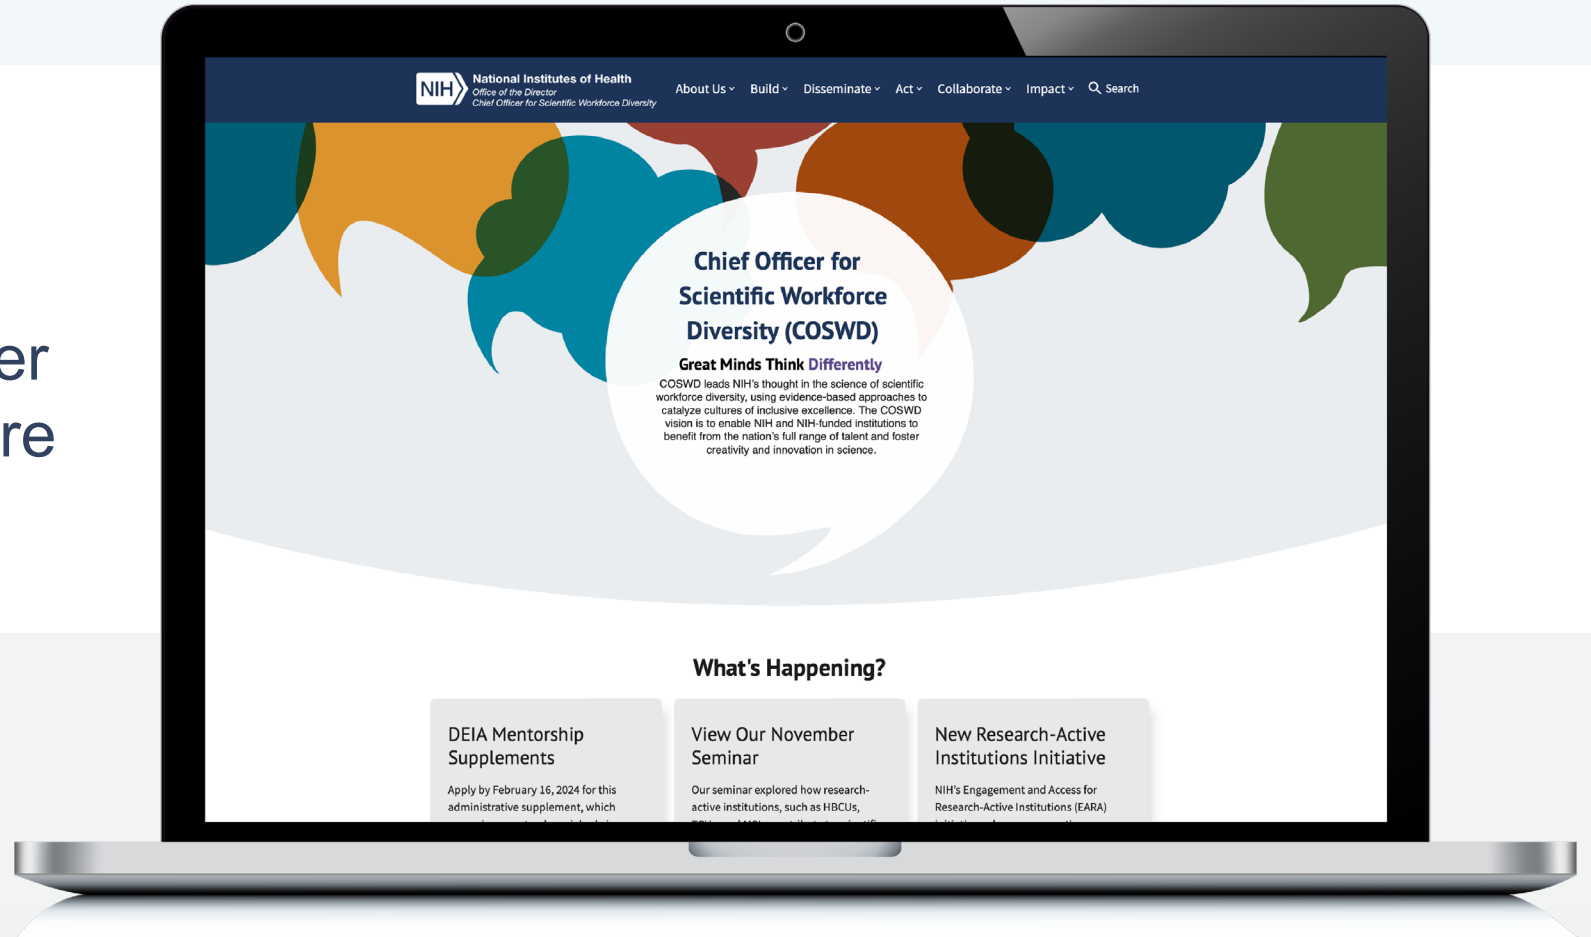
er
re

NIH National Institutes of Health
Office of the Director
Chief Officer for Scientific Workforce Diversity

About Us Build Disseminate Act Collaborate Impact Search

Chief Officer for Scientific Workforce Diversity (COSWD)

Great Minds Think Differently

COSWD leads NIH's thought in the science of scientific workforce diversity, using evidence-based approaches to catalyze cultures of inclusive excellence. The COSWD vision is to enable NIH and NIH-funded institutions to benefit from the nation's full range of talent and foster creativity and innovation in science.

What's Happening?

DEIA Mentorship Supplements

Apply by February 16, 2024 for this administrative supplement, which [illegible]

View Our November Seminar

Our seminar explored how research-active institutions, such as HBCUs, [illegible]

New Research-Active Institutions Initiative

NIH's Engagement and Access for Research-Active Institutions (EARA) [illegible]